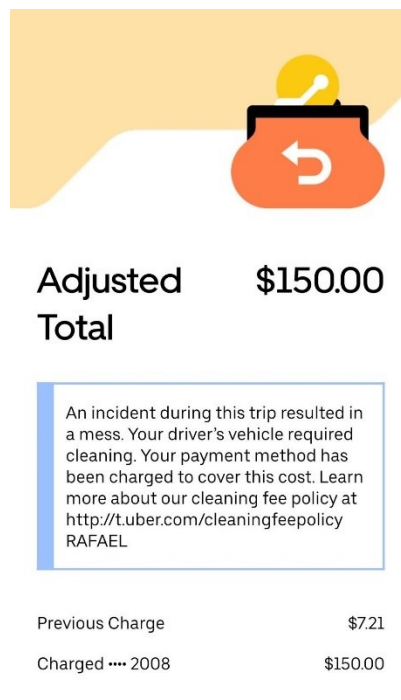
Adjusted Total $150.00

An incident during this trip resulted in a mess. Your driver's vehicle required cleaning. Your payment method has been charged to cover this cost. Learn more about our cleaning fee policy at http://t.uber.com/cleaningfeepolicy RAFAEL

Previous Charge $7.21

Charged •••• 2008 $150.00